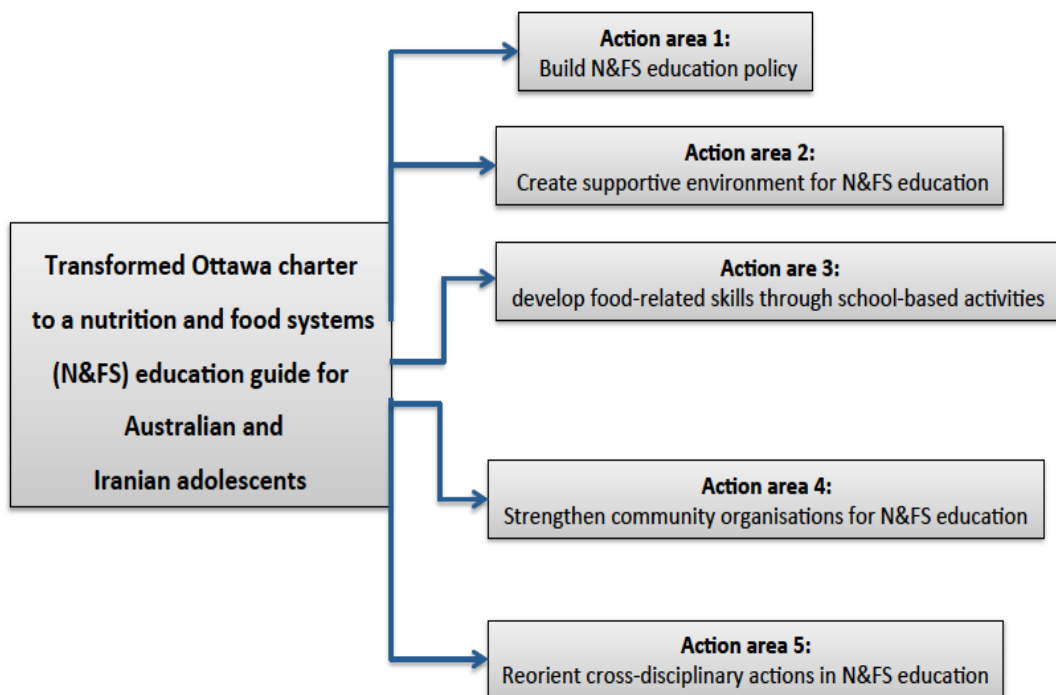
Transformed Ottawa charter to a nutrition and food systems (N&FS) education guide for Australian and Iranian adolescents

Action area 1:
Build N&FS education policy

Action area 2:
Create supportive environment for N&FS education

Action are 3:
develop food-related skills through school-based activities

Action area 4:
Strengthen community organisations for N&FS education

Action area 5:
Reorient cross-disciplinary actions in N&FS education